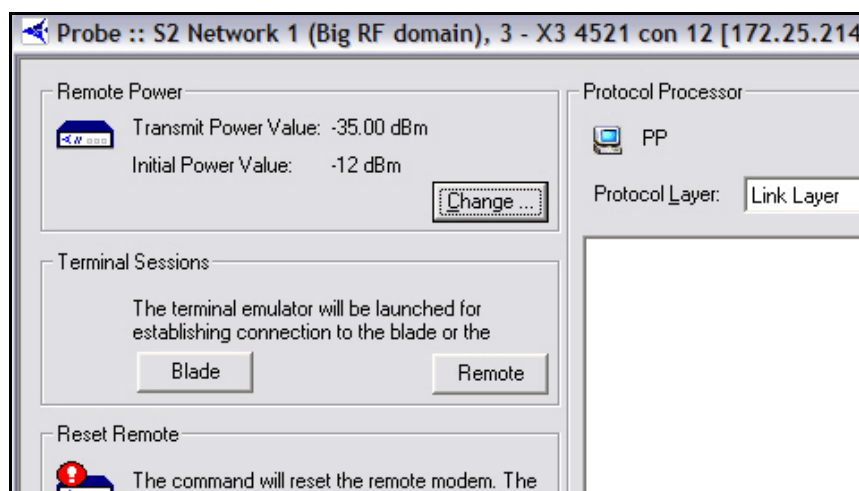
Probe :: S2 Network 1 (Big RF domain), 3 - X3 4521 con 12 [172.25.214

Remote Power

Transmit Power Value: -35.00 dBm

Initial Power Value: -12 dBm

Change ...

Terminal Sessions

The terminal emulator will be launched for establishing connection to the blade or the

Blade

Remote

Reset Remote

The command will reset the remote modem. The

Protocol Processor

PP

Protocol Layer: Link Layer